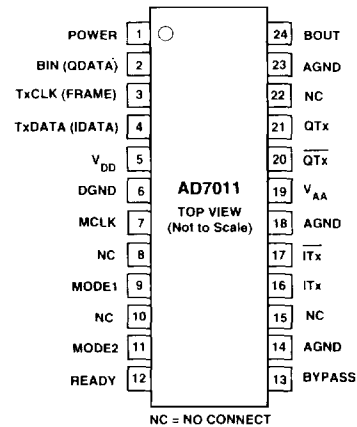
POWER 1
BIN (QDATA) 2
TxCLK (FRAME) 3
TxDATA (IDATA) 4
$V_{DD}$ 5
DGND 6
MCLK 7
NC 8
MODE1 9
NC 10
MODE2 11
READY 12

AD7011
TOP VIEW
(Not to Scale)

24 BOUT
23 AGND
22 NC
21 QTx
20 $\overline{QTx}$
19 $V_{AA}$
18 AGND
17 $\overline{ITx}$
16 ITx
15 NC
14 AGND
13 BYPASS

NC = NO CONNECT